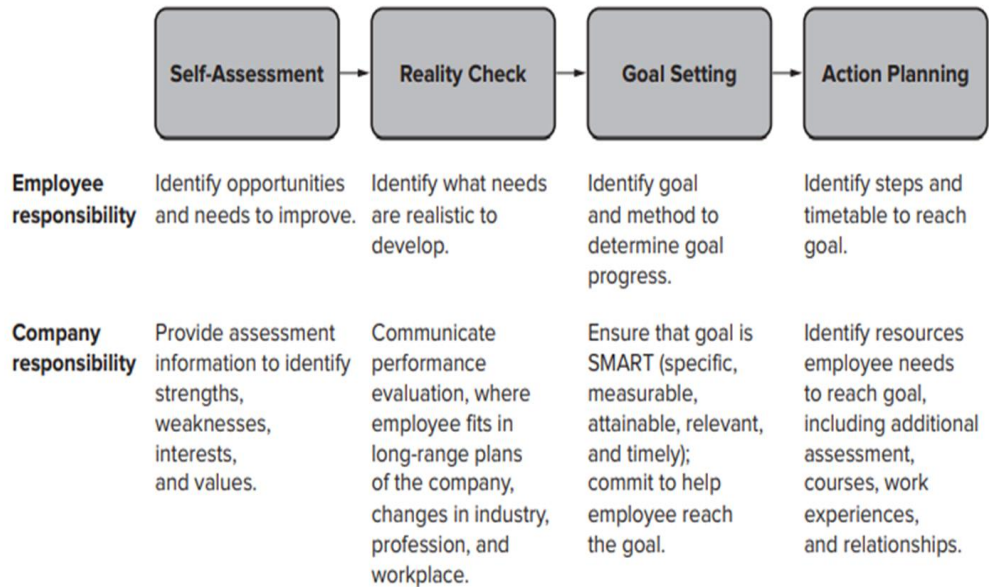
| | Self-Assessment | Reality Check | Goal Setting | Action Planning |
|---|---|---|---|---|
| **Employee responsibility** | Identify opportunities and needs to improve. | Identify what needs are realistic to develop. | Identify goal and method to determine goal progress. | Identify steps and timetable to reach goal. |
| **Company responsibility** | Provide assessment information to identify strengths, weaknesses, interests, and values. | Communicate performance evaluation, where employee fits in long-range plans of the company, changes in industry, profession, and workplace. | Ensure that goal is SMART (specific, measurable, attainable, relevant, and timely); commit to help employee reach the goal. | Identify resources employee needs to reach goal, including additional assessment, courses, work experiences, and relationships. |